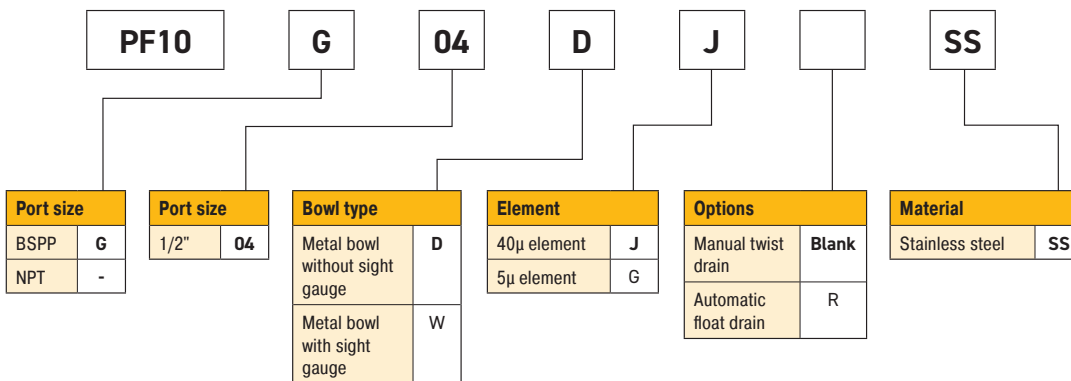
PF10 G 04 D J SS

| Port size | |
|---|---|
| BSPP | G |
| NPT | - |

| Port size | |
|---|---|
| 1/2" | 04 |

| Bowl type | |
|---|---|
| Metal bowl without sight gauge | D |
| Metal bowl with sight gauge | W |

| Element | |
|---|---|
| 40µ element | J |
| 5µ element | G |

| Options | |
|---|---|
| Manual twist drain | Blank |
| Automatic float drain | R |

| Material | |
|---|---|
| Stainless steel | SS |